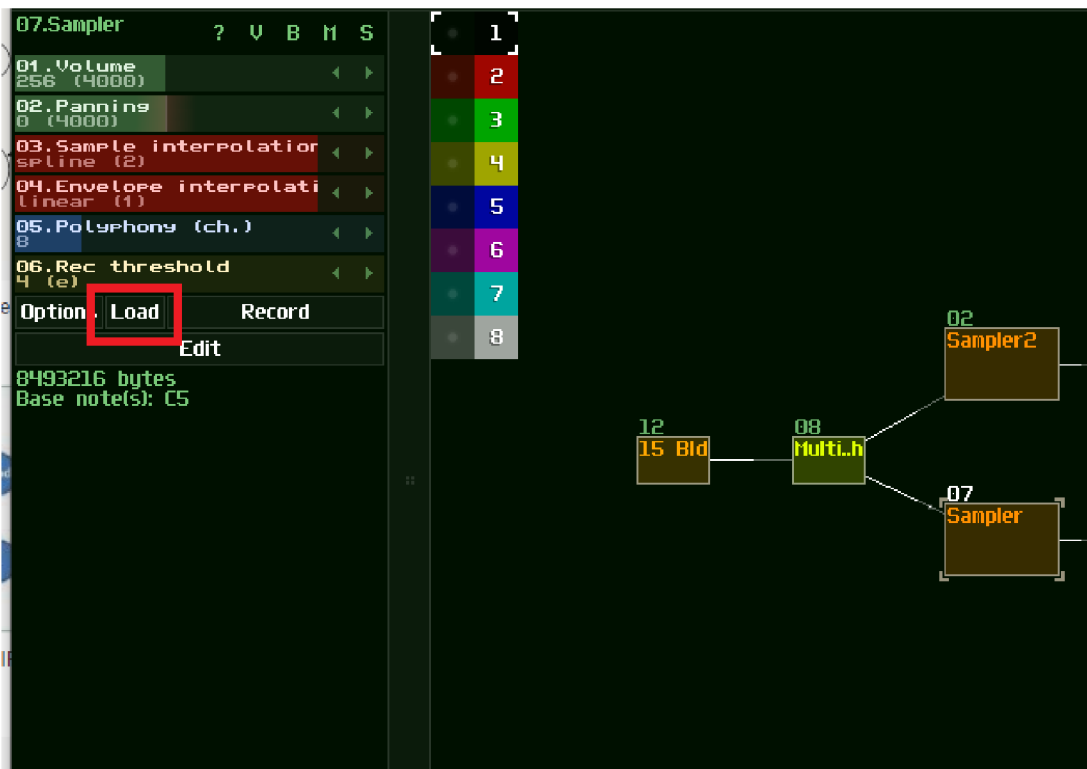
07.Sampler ? V B M S

01.Volume
256 (4000)

02.Panning
0 (4000)

03.Sample interpolation
spline (2)

04.Envelope interpolati
linear (1)

05.Polyphony (ch.)
8

06.Rec threshold
4 (e)

Option Load Record

Edit

8493216 bytes
Base note(s): C5

1
2
3
4
5
6
7
8

02
Sampler2

12
15 Bld

08
Multi..h

07
Sampler